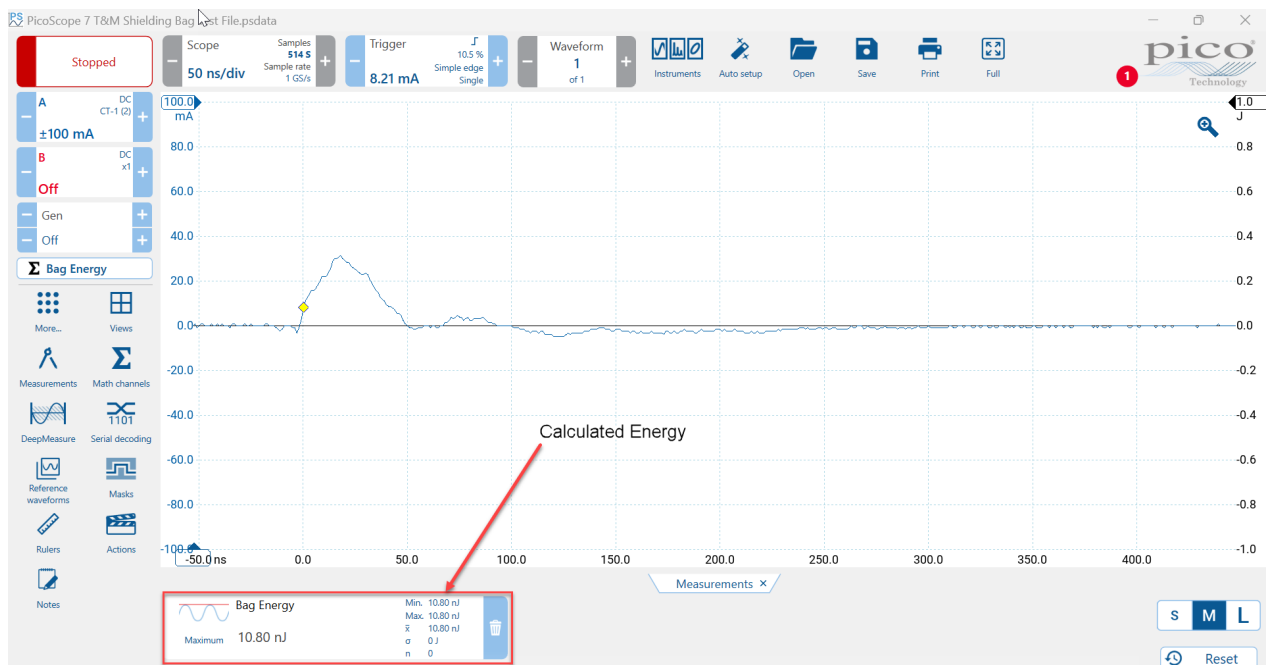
PicoScope 7 T&M Shielding Bag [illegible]st File.psdata

Stopped

Scope
50 ns/div
Samples 514 S
Sample rate 1 GS/s

Trigger
8.21 mA
10.5 %
Simple edge
Single

Waveform
1
of 1

Instruments
Auto setup
Open
Save
Print
Full

pico
Technology

1

A
DC
CT-1 (2)
±100 mA

B
DC
x1
Off

Gen
Off

Σ Bag Energy

More...
Views
Measurements
Math channels
DeepMeasure
1101
Serial decoding
Reference waveforms
Masks
Rulers
Actions
Notes

100.0
mA
80.0
60.0
40.0
20.0
0.0
-20.0
-40.0
-60.0
-80.0
-100.0

1.0
J
0.8
0.6
0.4
0.2
0.0
-0.2
-0.4
-0.6
-0.8
-1.0

-50.0 ns
0.0
50.0
100.0
150.0
200.0
250.0
300.0
350.0
400.0

Calculated Energy

Measurements ×

Bag Energy
Maximum
10.80 nJ
Min. 10.80 nJ
Max. 10.80 nJ
$\bar{x}$ 10.80 nJ
σ 0 J
n 0

S
M
L

Reset